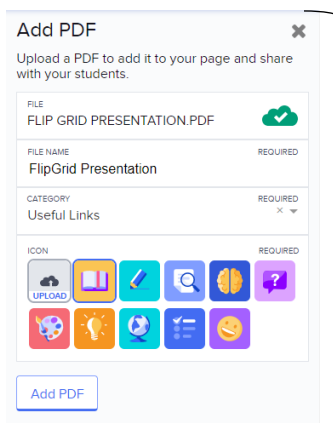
Add PDF

Upload a PDF to add it to your page and share with your students.

FILE
FLIP GRID PRESENTATION.PDF

FILE NAME
REQUIRED
FlipGrid Presentation

CATEGORY
REQUIRED
Useful Links

ICON
REQUIRED
UPLOAD

Add PDF